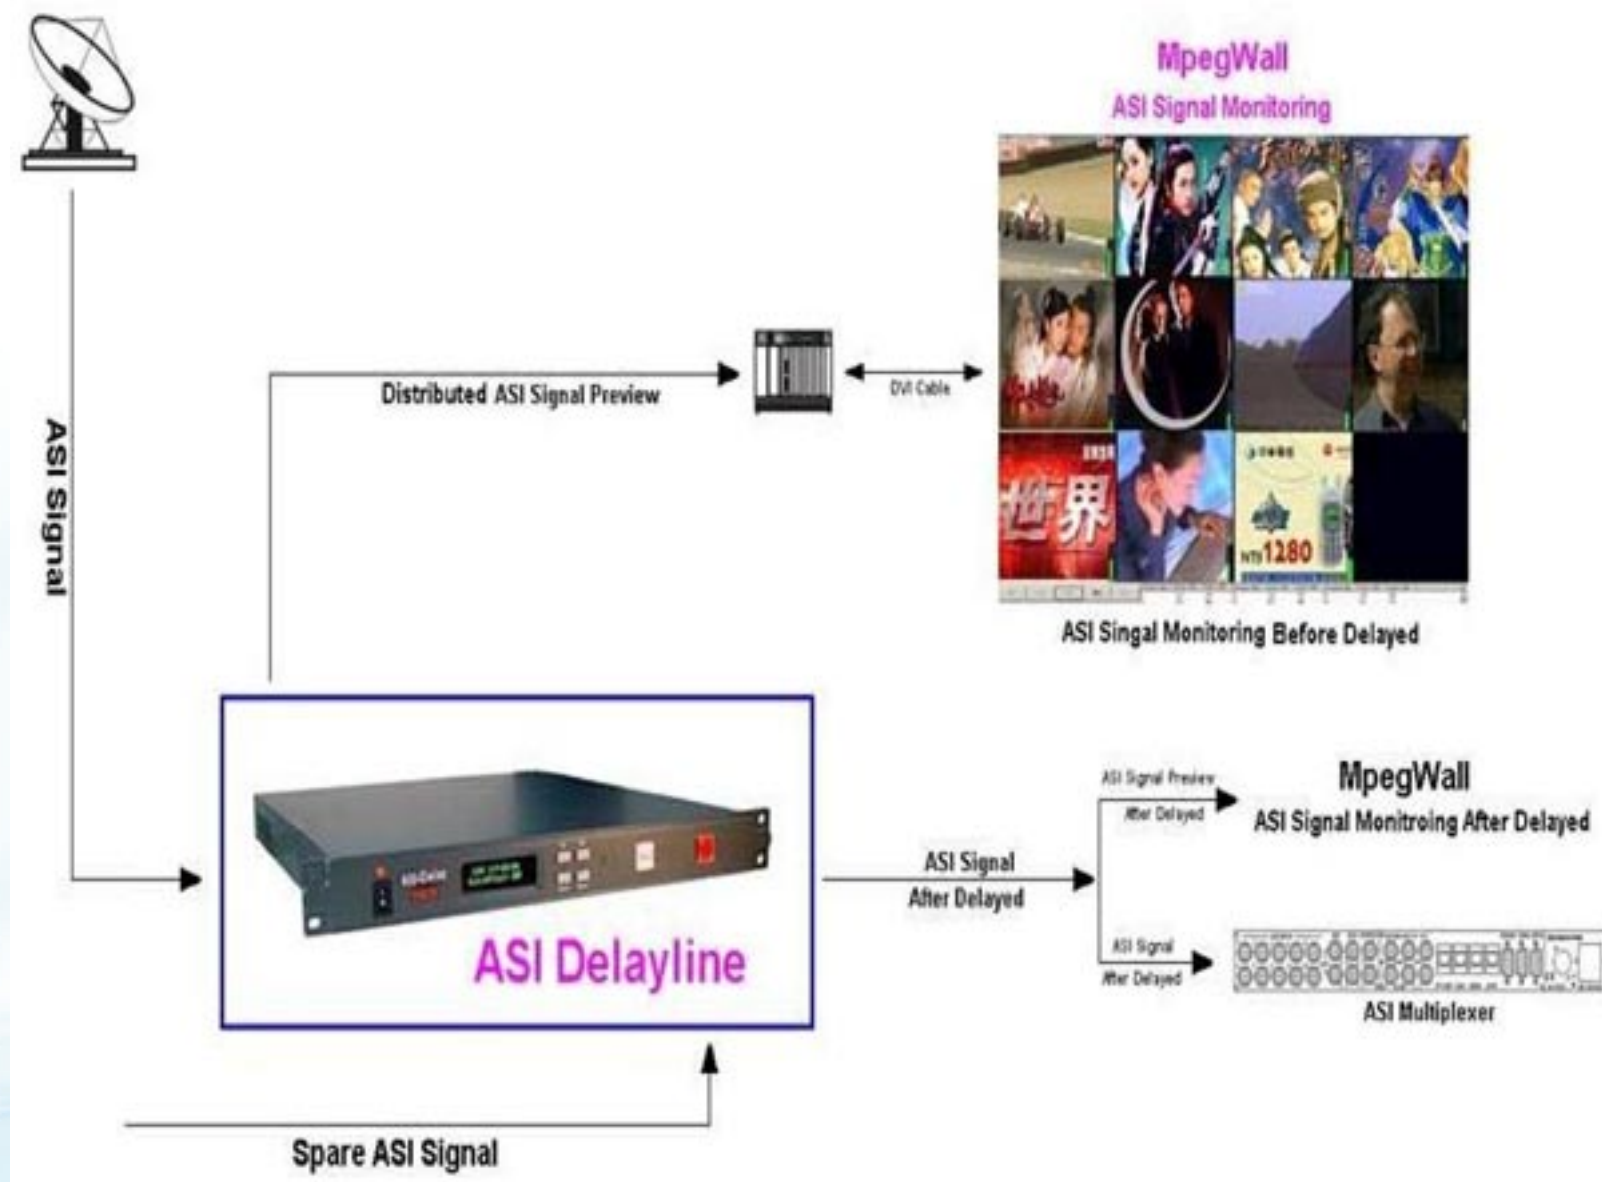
MpegWall
ASI Signal Monitoring

ASI Signal

Distributed ASI Signal Preview

DVI Cable

世界

1280

ASI Singal Monitoring Before Delayed

ASI Signal Preview
After Delayed

MpegWall
ASI Signal Monitroing After Delayed

ASI Signal
After Delayed

ASI Signal
After Delayed

ASI Multiplexer

ASI Delayline

Spare ASI Signal